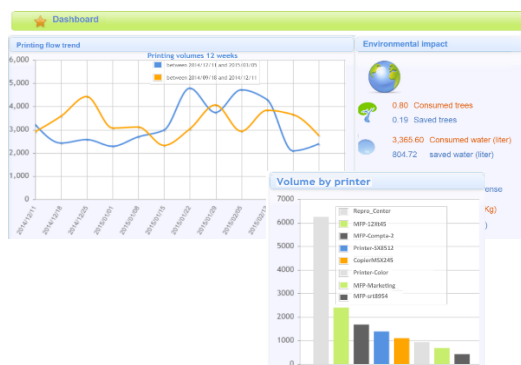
Dashboard

Printing flow trend

Printing volumes 12 weeks

between 2014/12/11 and 2015/03/05

between 2014/09/18 and 2014/12/11

6,000
5,000
4,000
3,000
2,000
1,000
0

2014/12/11
2014/12/18
2014/12/25
2015/01/01
2015/01/08
2015/01/15
2015/01/22
2015/01/29
2015/02/05
2015/02/12

Environmental impact

0.80 Consumed trees
0.19 Saved trees

3,365.60 Consumed water (liter)
804.72 saved water (liter)

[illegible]onso
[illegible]Kg)

Volume by printer

7000
6000
5000
4000
3000
2000
1000
0

Repro_Center
MFP-12X45
MFP-Compta-2
Printer-SX8512
CopierMSX245
Printer-Color
MFP-Marketing
MFP-sri8854